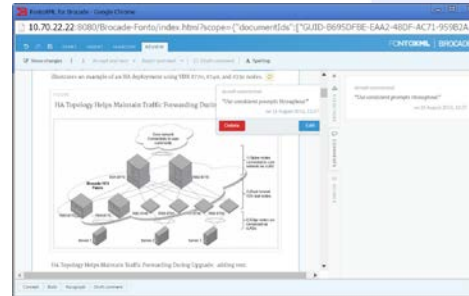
FontoXML for Brocade - Google Chrome

10.70.22.22:8080/Brocade-Fonto/index.html?scope={"documentIds":["GUID-B695DFBE-EAA2-48DF-AC71-959B2A

FONTOXML | BROCADE

REVIEW

Show changes

Spelling

Illustrates an example of an HA deployment using VDX 8770s, 67xxs, and 63xx nodes.

HA Topology Helps Maintain Traffic Forwarding During

"The constraint prompts throughput"

Delete

Edit

"The constraint prompts throughput"

Brocade VCS Fabric

HA Topology Helps Maintain Traffic Forwarding During Upgrades. adding text

COMMENTS